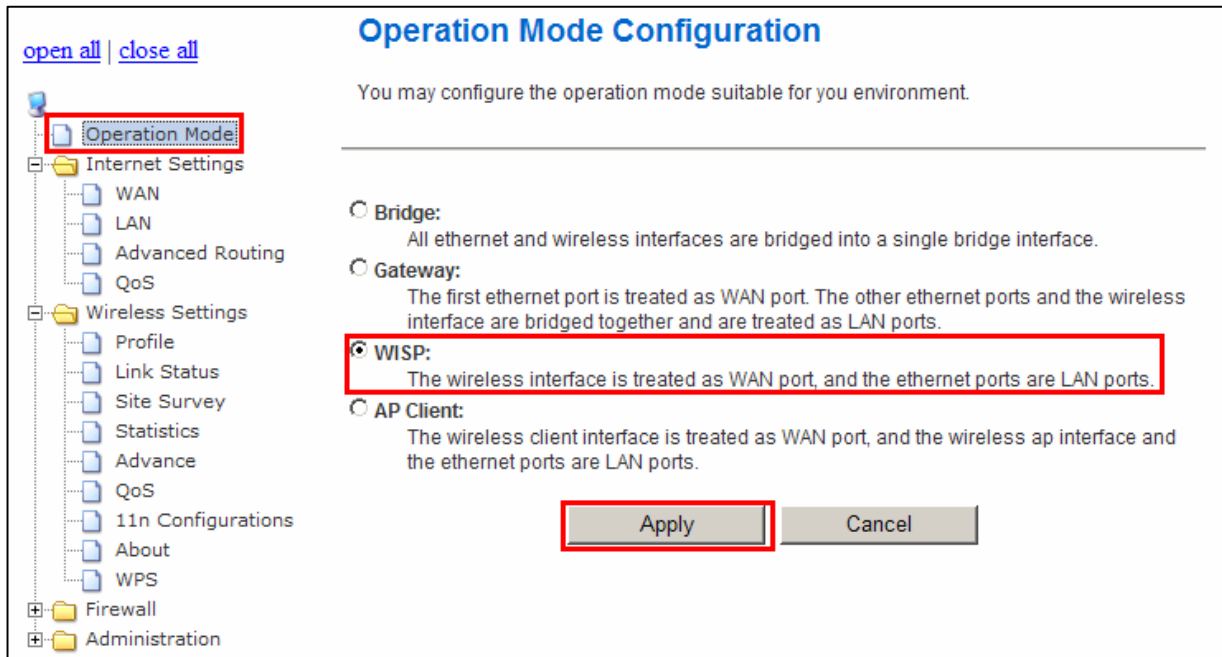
open all | close all

Operation Mode
Internet Settings
WAN
LAN
Advanced Routing
QoS
Wireless Settings
Profile
Link Status
Site Survey
Statistics
Advance
QoS
11n Configurations
About
WPS
Firewall
Administration

Operation Mode Configuration

You may configure the operation mode suitable for you environment.

Bridge:
All ethernet and wireless interfaces are bridged into a single bridge interface.

Gateway:
The first ethernet port is treated as WAN port. The other ethernet ports and the wireless interface are bridged together and are treated as LAN ports.

WISP:
The wireless interface is treated as WAN port, and the ethernet ports are LAN ports.

AP Client:
The wireless client interface is treated as WAN port, and the wireless ap interface and the ethernet ports are LAN ports.

Apply Cancel